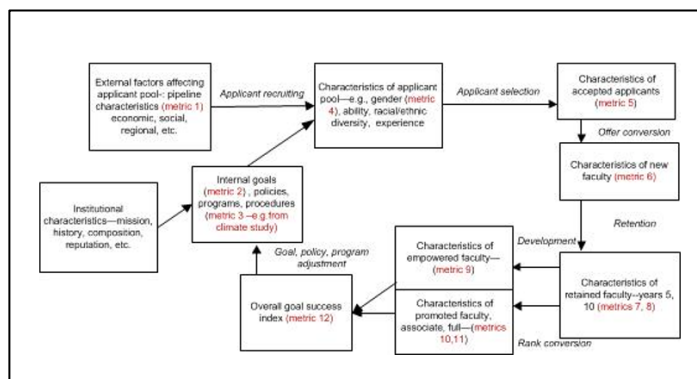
External factors affecting applicant pool-: pipeline characteristics (metric 1) economic, social, regional, etc.

Applicant recruiting

Characteristics of applicant pool—e.g., gender (metric 4), ability, racial/ethnic diversity, experience

Applicant selection

Characteristics of accepted applicants (metric 5)

Offer conversion

Characteristics of new faculty (metric 6)

Institutional characteristics—mission, history, composition, reputation, etc.

Internal goals (metric 2) , policies, programs, procedures (metric 3 –e.g.from climate study)

Retention

Development

Characteristics of empowered faculty—(metric 9)

Goal, policy, program adjustment

Overall goal success index (metric 12)

Characteristics of promoted faculty, associate, full—(metrics 10,11)

Characteristics of retained faculty--years 5, 10 (metrics 7, 8)

Rank conversion